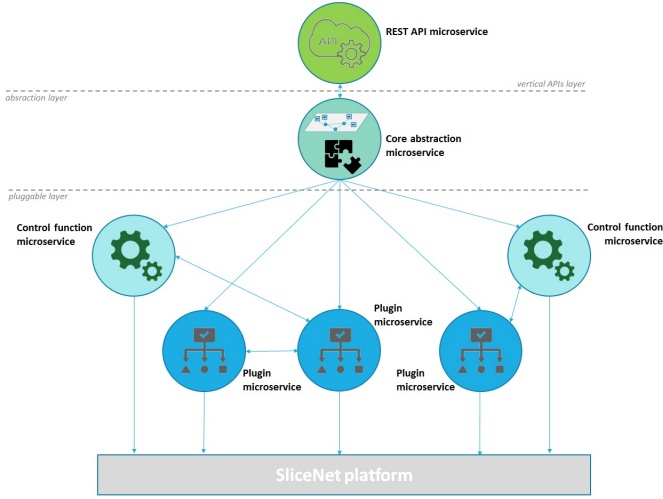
API

REST API microservice

vertical APIs layer

absraction layer

Core abstraction microservice

pluggable layer

Control function microservice

Control function microservice

Plugin microservice

Plugin microservice

Plugin microservice

SliceNet platform